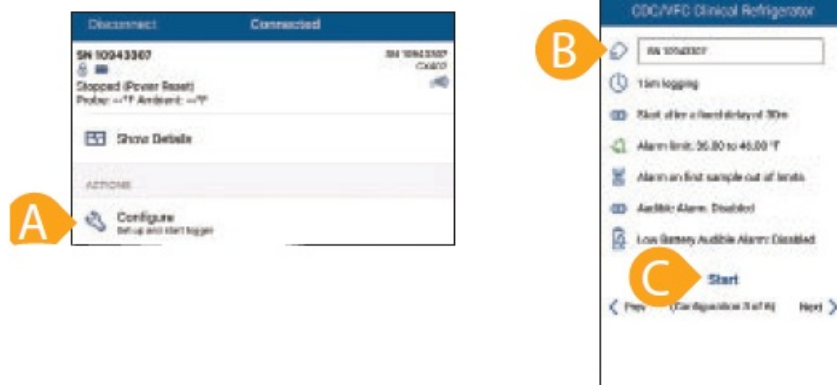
Disconnect Connected

SN 10943307
Stopped (Power Reset)
Probe: --°F Ambient: --°F

SN 10943307

Show Details

ACTIONS

A

Configure
Set up and start logger

CDC/VFC Clinical Refrigerator

B

SN 10943307

15m logging

Start after a fixed delay of 30m

Alarm limit: 36.00 to 46.00 °F

Alarm on first sample out of limits

Audible Alarm: Disabled

Low Battery Audible Alarm: Disabled

C

Start

Prev (Configuration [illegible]) Next